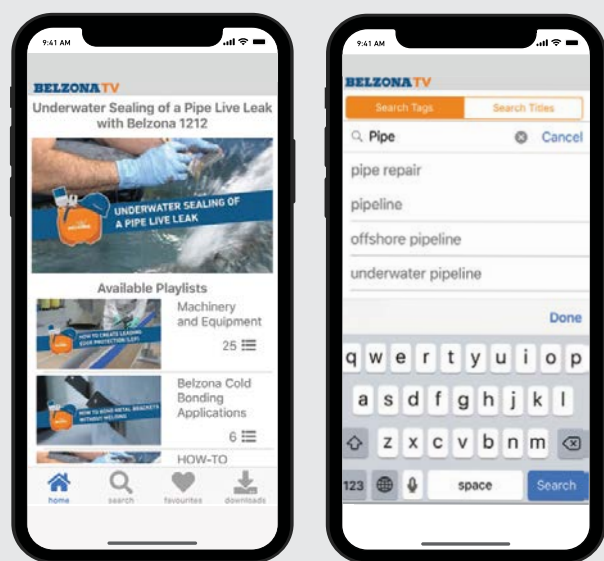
9:41 AM

BELZONA TV

Underwater Sealing of a Pipe Live Leak with Belzona 1212

UNDERWATER SEALING OF A PIPE LIVE LEAK

Available Playlists

HOW TO CREATE LEADING EDGE PROTECTION

Machinery and Equipment

25

HOW TO BOND METAL BRACKETS WITHOUT WELDING

Belzona Cold Bonding Applications

6

HOW-TO

home search favourites downloads

9:41 AM

BELZONA TV

Search Tags Search Titles

Pipe Cancel

pipe repair

pipeline

offshore pipeline

underwater pipeline

Done

q w e r t y u i o p

a s d f g h j k l

z x c v b n m

123 space Search